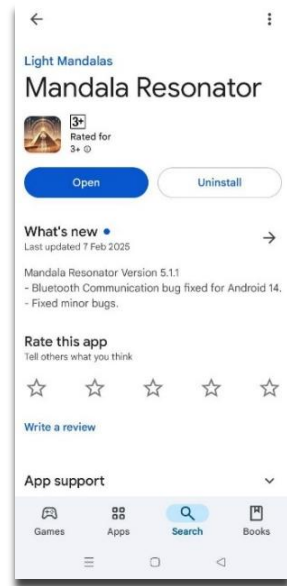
Light Mandalas

Mandala Resonator

3+
Rated for
3+ ⓘ

Open

Uninstall

What's new •
Last updated 7 Feb 2025

Mandala Resonator Version 5.1.1
- Bluetooth Communication bug fixed for Android 14.
- Fixed minor bugs.

Rate this app
Tell others what you think

Write a review

App support

Games

Apps

Search

Books